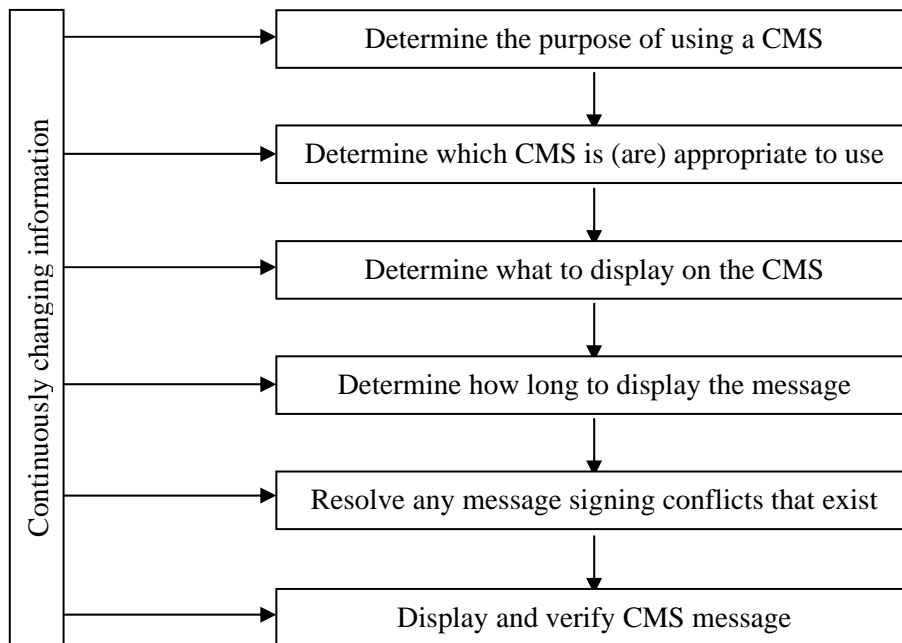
Continuously changing information

Determine the purpose of using a CMS

Determine which CMS is (are) appropriate to use

Determine what to display on the CMS

Determine how long to display the message

Resolve any message signing conflicts that exist

Display and verify CMS message